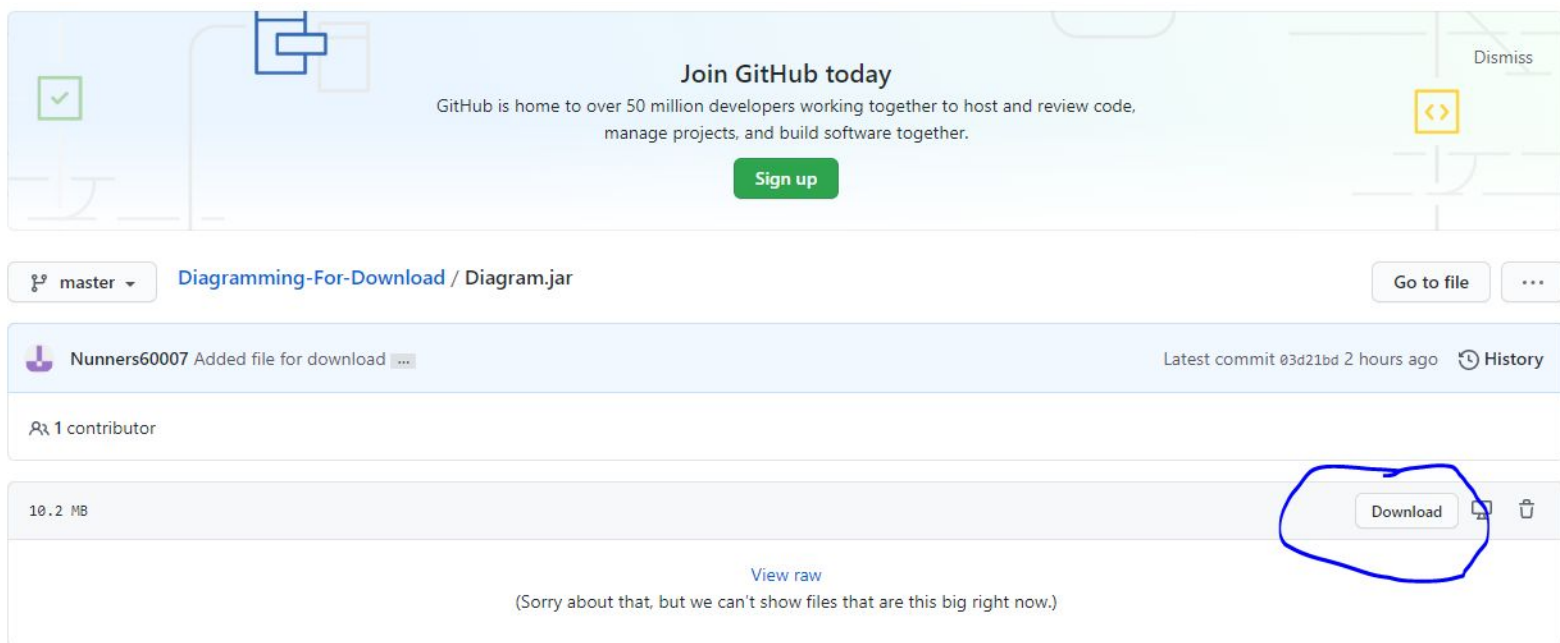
Dismiss

Join GitHub today

GitHub is home to over 50 million developers working together to host and review code, manage projects, and build software together.

Sign up

master

Diagramming-For-Download / Diagram.jar

Go to file

...

Nunners60007 Added file for download ...

Latest commit 03d21bd 2 hours ago History

1 contributor

10.2 MB

Download

View raw

(Sorry about that, but we can't show files that are this big right now.)